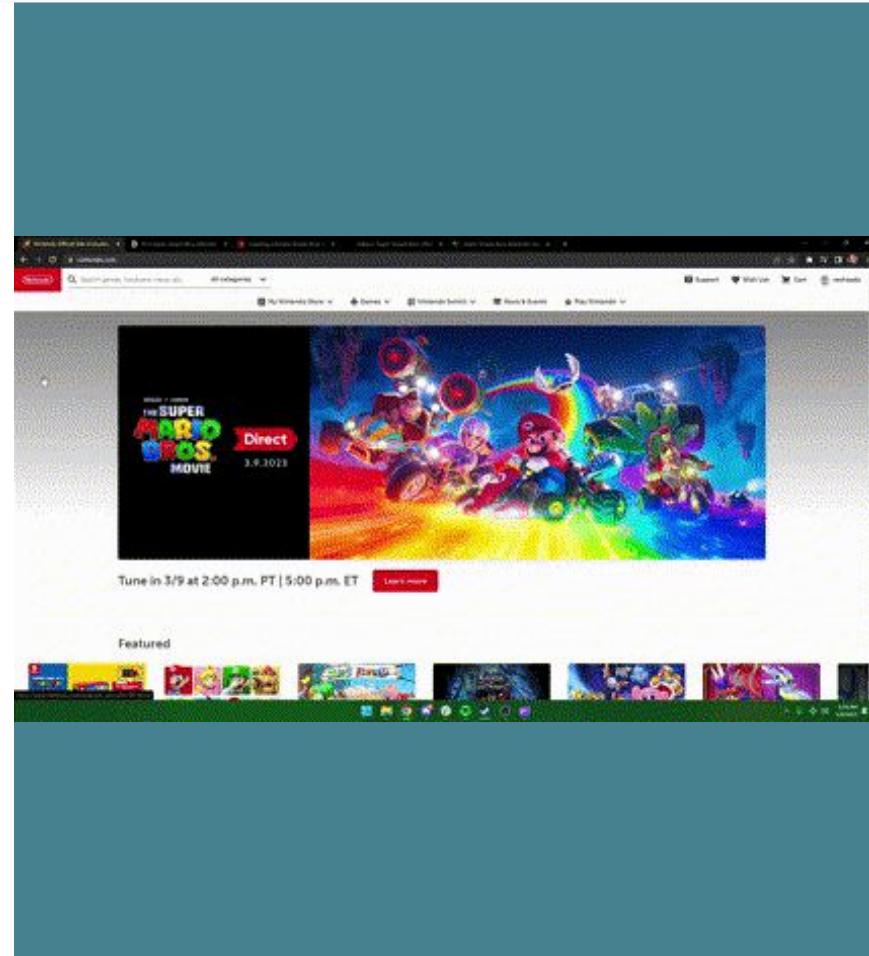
Nintendo

Search games, hardware, news, etc.

All categories

Support

Wish List

Cart

My Nintendo Store

Games

Nintendo Switch

News & Events

Play Nintendo

THE SUPER MARIO BROS. MOVIE

Direct

3.9.2023

Tune in 3/9 at 2:00 p.m. PT | 5:00 p.m. ET

Learn more

Featured